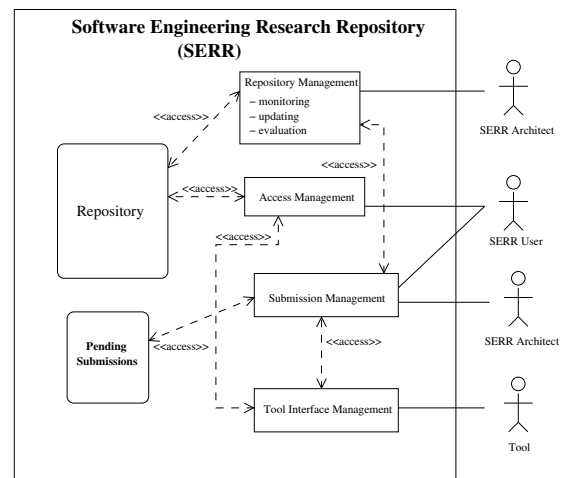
Software Engineering Research Repository (SERR)

Repository Management
– monitoring
– updating
– evaluation

<<access>>

SERR Architect

<<access>>

Repository

<<access>>

Access Management

SERR User

<<access>>

Submission Management

SERR Architect

Pending Submissions

<<access>>

<<access>>

Tool Interface Management

Tool